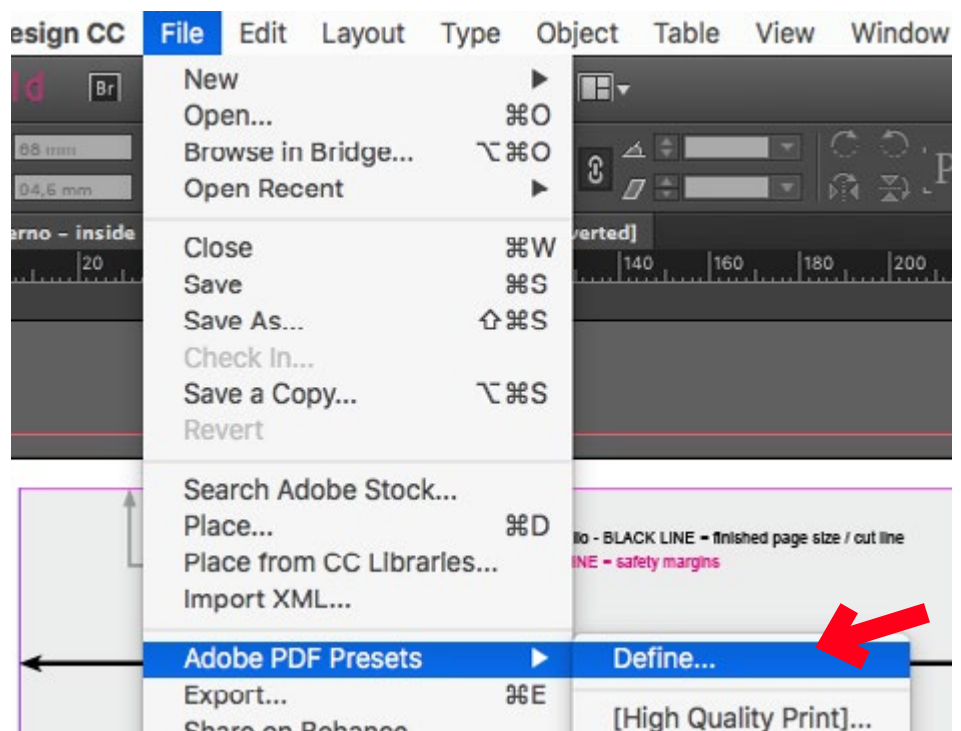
esign CC File Edit Layout Type Object Table View Window

Id Br

68 mm
04,6 mm

erno – inside
20

New ▶
Open... ⌘O
Browse in Bridge... ⌥⌘O
Open Recent ▶

Close ⌘W
Save ⌘S
Save As... ⇧⌘S
Check In...
Save a Copy... ⌥⌘S
Revert

Search Adobe Stock...
Place... ⌘D
Place from CC Libraries...
Import XML...

Adobe PDF Presets ▶
Export... ⌘E
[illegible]

verted]
140 160 180 200

llo - BLACK LINE = finished page size / cut line
INE = safety margins

Define...
[High Quality Print]...